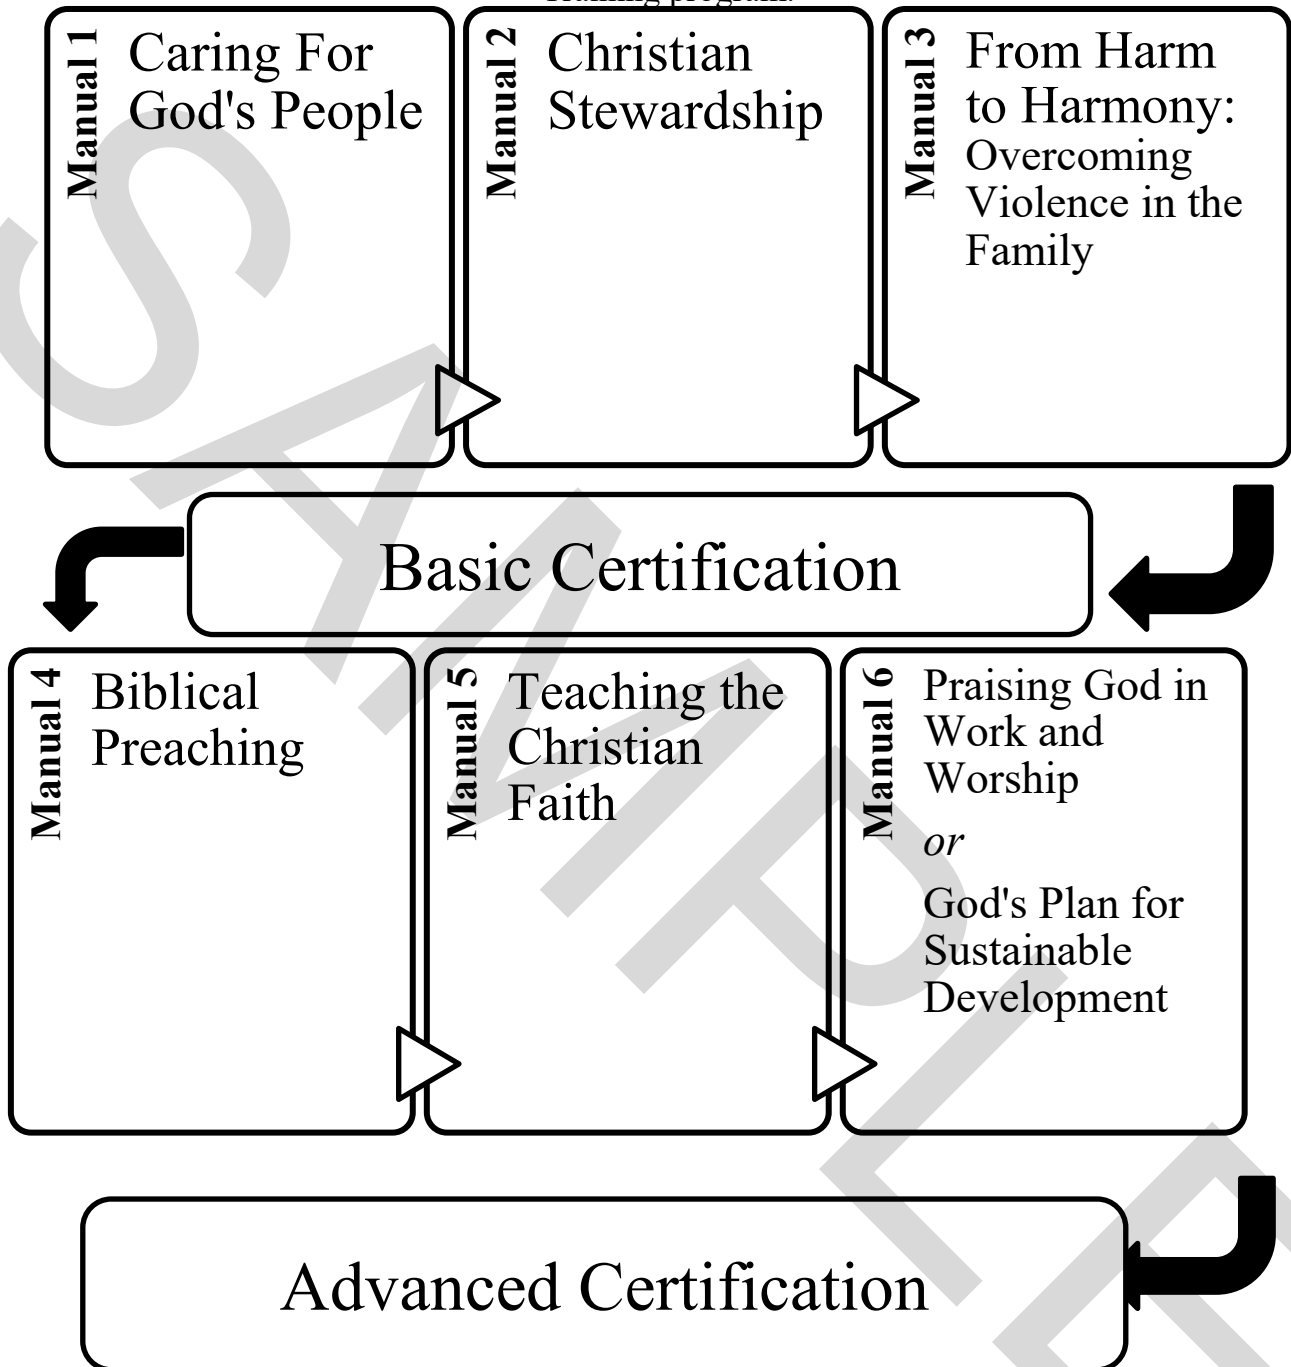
Training program.

Manual 1 Caring For God's People

Manual 2 Christian Stewardship

Manual 3 From Harm to Harmony: Overcoming Violence in the Family

Basic Certification

Manual 4 Biblical Preaching

Manual 5 Teaching the Christian Faith

Manual 6 Praising God in Work and Worship

*or*

God's Plan for Sustainable Development

Advanced Certification

SAMPLE